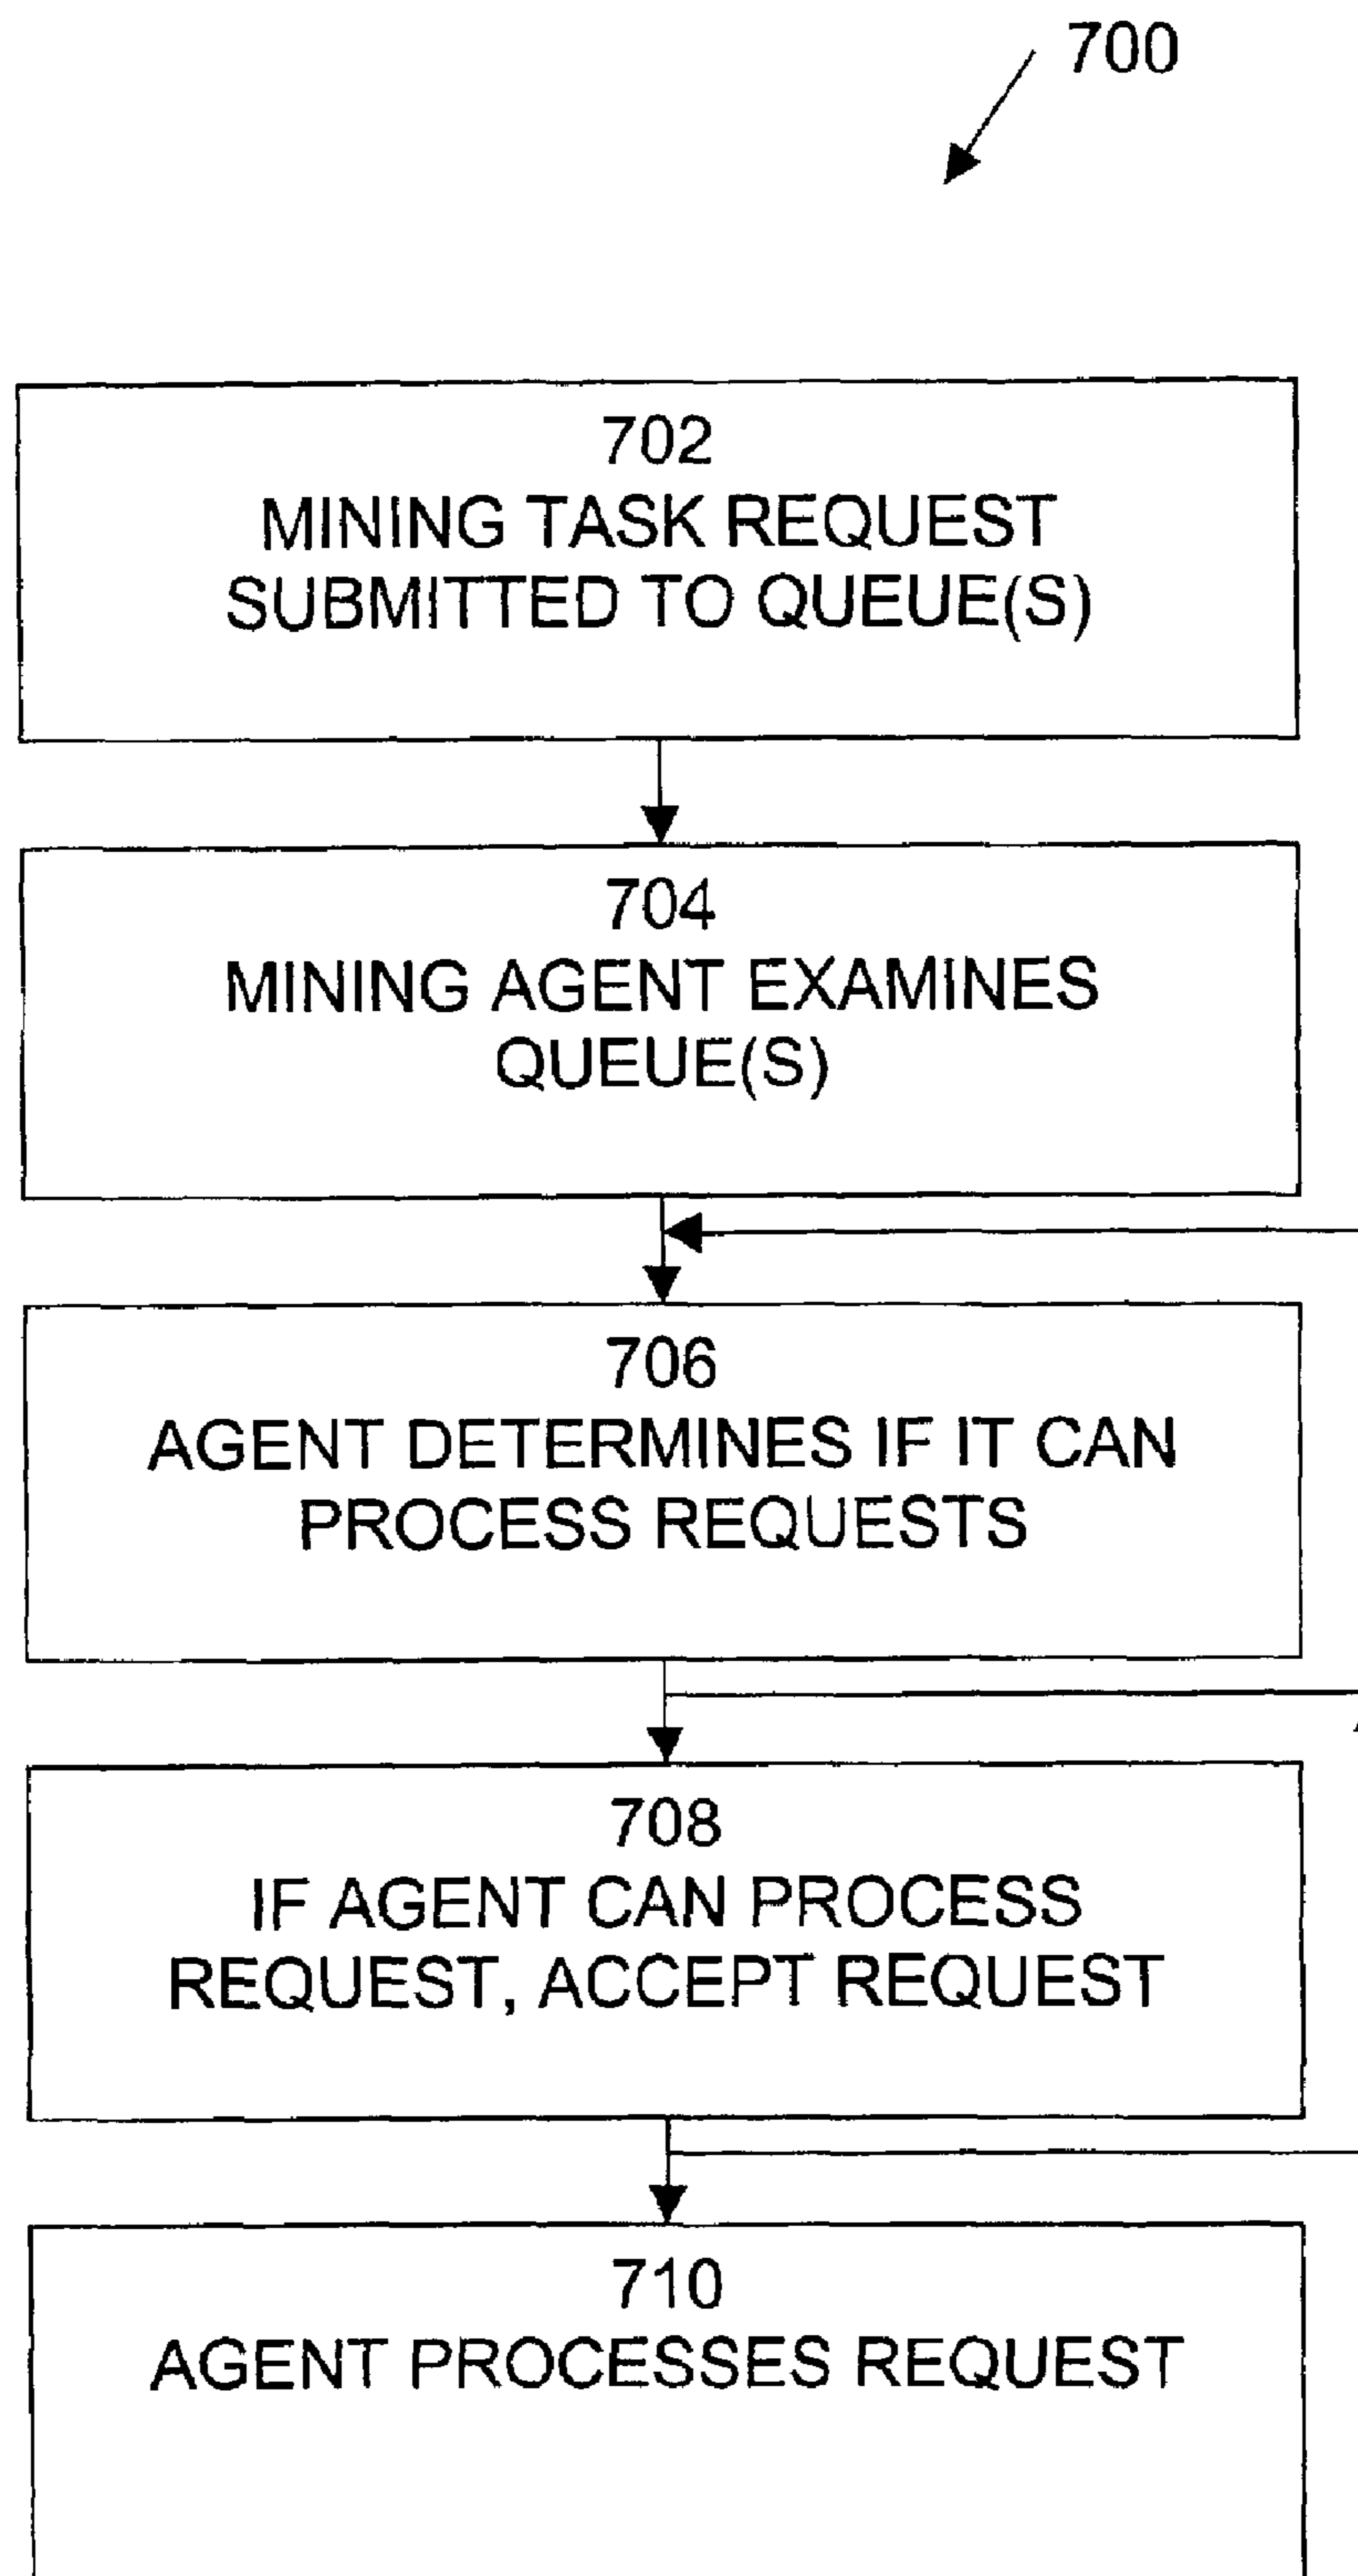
700

702
MINING TASK REQUEST SUBMITTED TO QUEUE(S)

704
MINING AGENT EXAMINES QUEUE(S)

706
AGENT DETERMINES IF IT CAN PROCESS REQUESTS

708
IF AGENT CAN PROCESS REQUEST, ACCEPT REQUEST

710
AGENT PROCESSES REQUEST